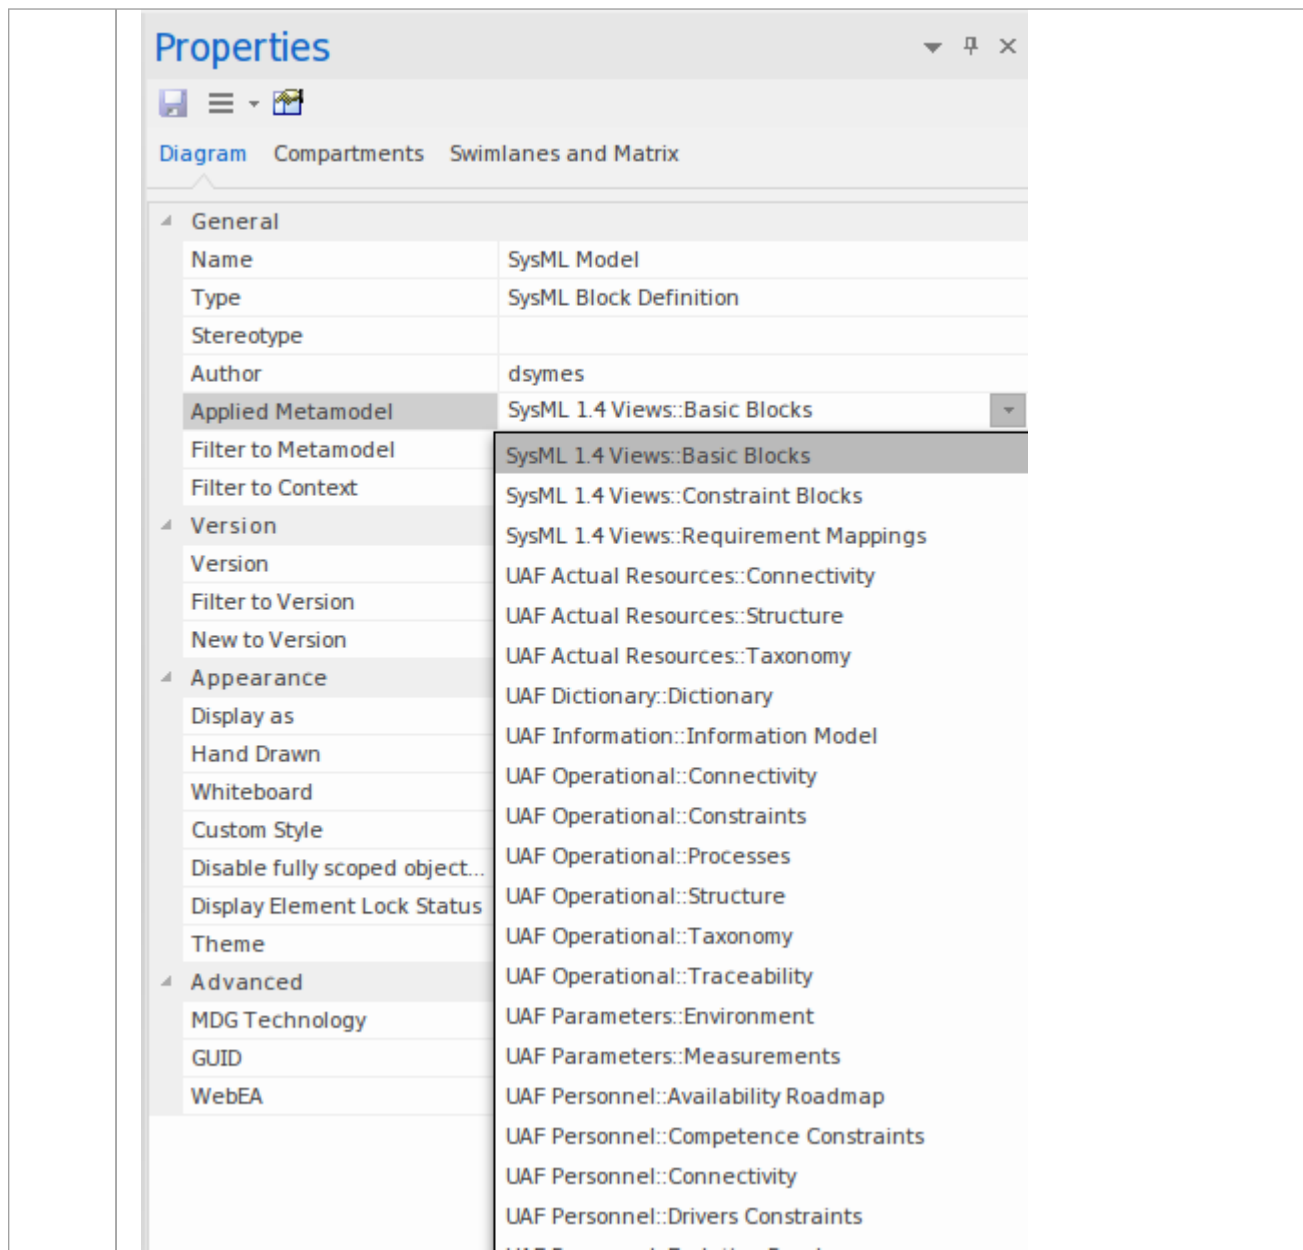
Properties

Diagram Compartments Swimlanes and Matrix

General

| | |
|---|---|
| Name | SysML Model |
| Type | SysML Block Definition |
| Stereotype | |
| Author | dsymes |
| Applied Metamodel | SysML 1.4 Views::Basic Blocks |
| Filter to Metamodel | |
| Filter to Context | |

Version

Version
Filter to Version
New to Version

Appearance

Display as
Hand Drawn
Whiteboard
Custom Style
Disable fully scoped object...
Display Element Lock Status
Theme

Advanced

MDG Technology
GUID
WebEA

SysML 1.4 Views::Basic Blocks
SysML 1.4 Views::Constraint Blocks
SysML 1.4 Views::Requirement Mappings
UAF Actual Resources::Connectivity
UAF Actual Resources::Structure
UAF Actual Resources::Taxonomy
UAF Dictionary::Dictionary
UAF Information::Information Model
UAF Operational::Connectivity
UAF Operational::Constraints
UAF Operational::Processes
UAF Operational::Structure
UAF Operational::Taxonomy
UAF Operational::Traceability
UAF Parameters::Environment
UAF Parameters::Measurements
UAF Personnel::Availability Roadmap
UAF Personnel::Competence Constraints
UAF Personnel::Connectivity
UAF Personnel::Drivers Constraints
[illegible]